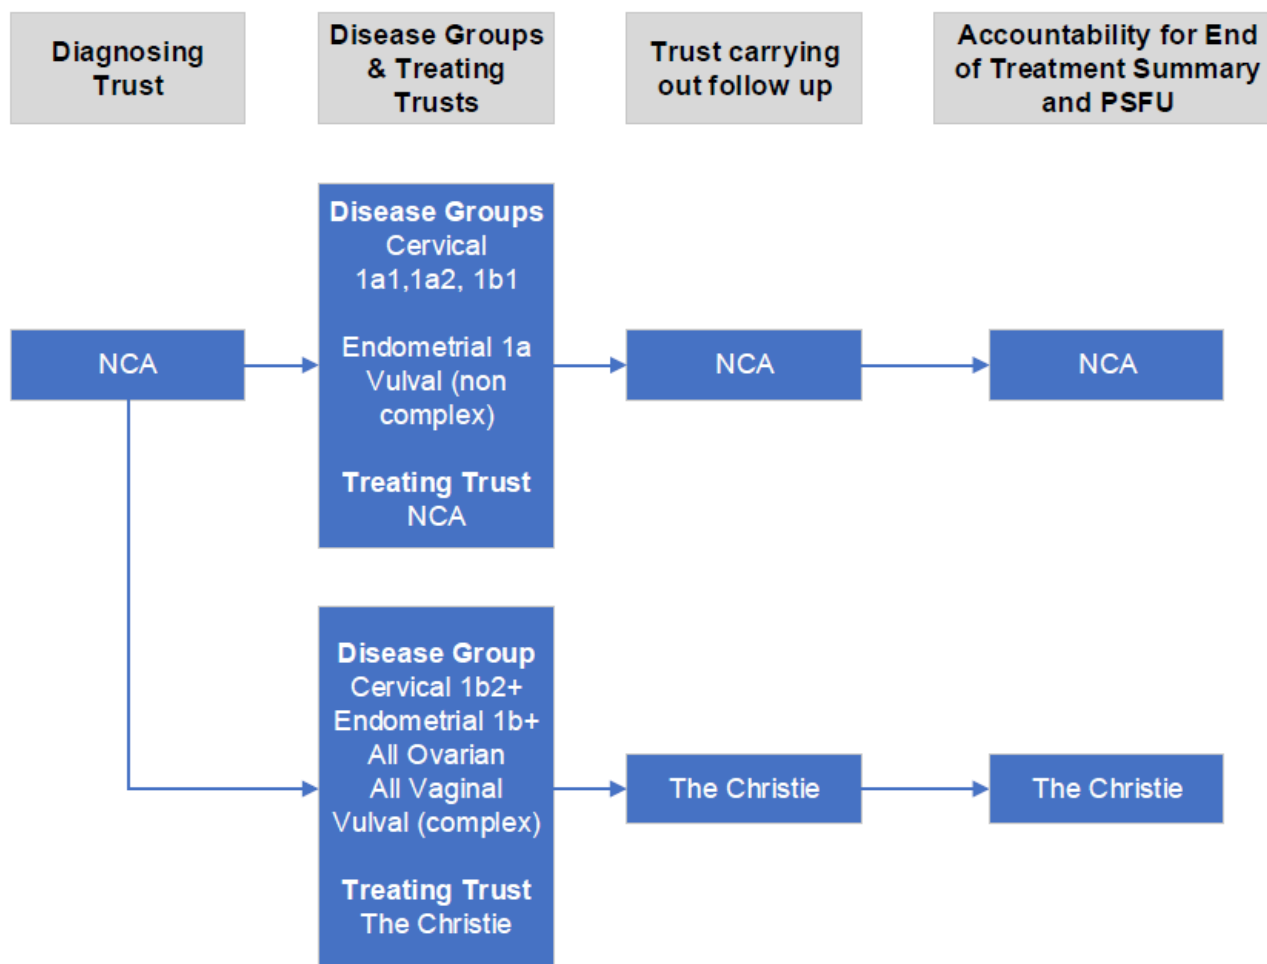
Diagnosing Trust

Disease Groups & Treating Trusts

Trust carrying out follow up

Accountability for End of Treatment Summary and PSFU

NCA

Disease Groups
Cervical
1a1,1a2, 1b1

Endometrial 1a
Vulval (non complex)

Treating Trust
NCA

NCA

NCA

Disease Group
Cervical 1b2+
Endometrial 1b+
All Ovarian
All Vaginal
Vulval (complex)

Treating Trust
The Christie

The Christie

The Christie